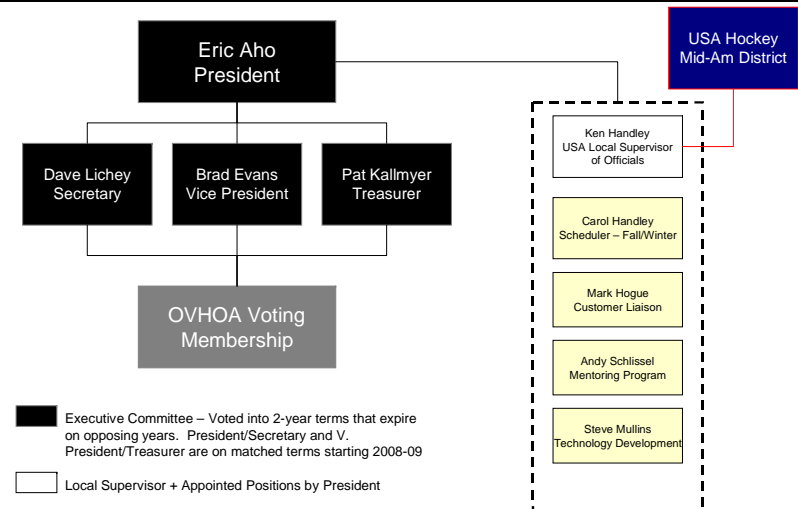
Eric Aho
President

USA Hockey
Mid-Am District

Dave Lichey
Secretary

Brad Evans
Vice President

Pat Kallmyer
Treasurer

Ken Handley
USA Local Supervisor of Officials

Carol Handley
Scheduler – Fall/Winter

Mark Hogue
Customer Liaison

Andy Schlissel
Mentoring Program

Steve Mullins
Technology Development

OVHOA Voting Membership

Executive Committee – Voted into 2-year terms that expire on opposing years. President/Secretary and V. President/Treasurer are on matched terms starting 2008-09

Local Supervisor + Appointed Positions by President